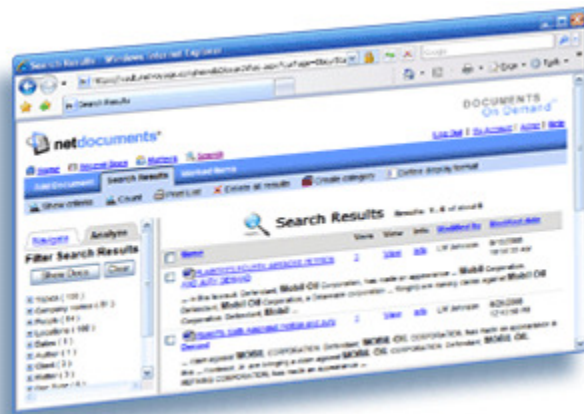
Search Results - Windows Internet Explorer

Google

Search Results

DOCUMENTS On Demand

netdocuments

Log Out | My Account | Admin | Help

Home | Recent Docs | Workspaces | Search

Add Document | Search Results | Worklist Items

Show criteria | Count | Print List | Delete all results | Create category | Define display format

Navigate | Analyze

Filter Search Results

Show Docs | Clear

Search Results Results 1 - 6 of about 6

Name | View | View | Info | Modified By | Modified date

PLAINTIFF'S ANSWER TO DEFENDANTS' ... AND JURY DEMAND | 2 | View | Info | LW Johnson

... In this lawsuit, Defendant, Mobil Oil Corporation, has made an appearance ... Mobil Oil Corporation, Defendant, Mobil Oil Corporation, a Delaware corporation ... Mobil ...

PLAINTIFF'S ... AND JURY Demand | 2 | View | Info | LW Johnson

... claim against MOBIL CORPORATION, Defendant, MOBIL OIL CORPORATION, Defendant, MOBIL OIL REFINING CORPORATION, has made an appearance ...